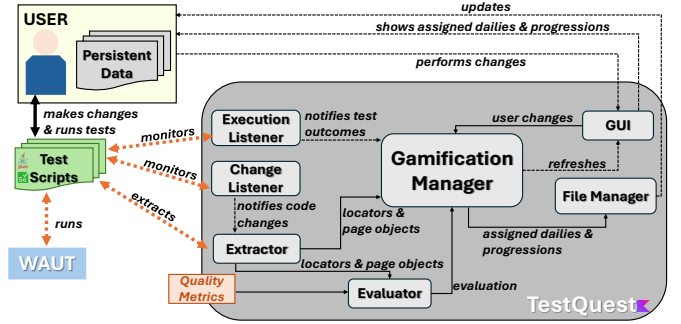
USER

Persistent Data

updates

shows assigned dailies & progressions

performs changes

makes changes & runs tests

Test Scripts

monitors

monitors

extracts

runs

WAUT

Execution Listener

notifies test outcomes

Change Listener

notifies code changes

Extractor

locators & page objects

locators & page objects

Quality Metrics

Evaluator

evaluation

Gamification Manager

user changes

GUI

refreshes

File Manager

assigned dailies & progressions

TestQuest